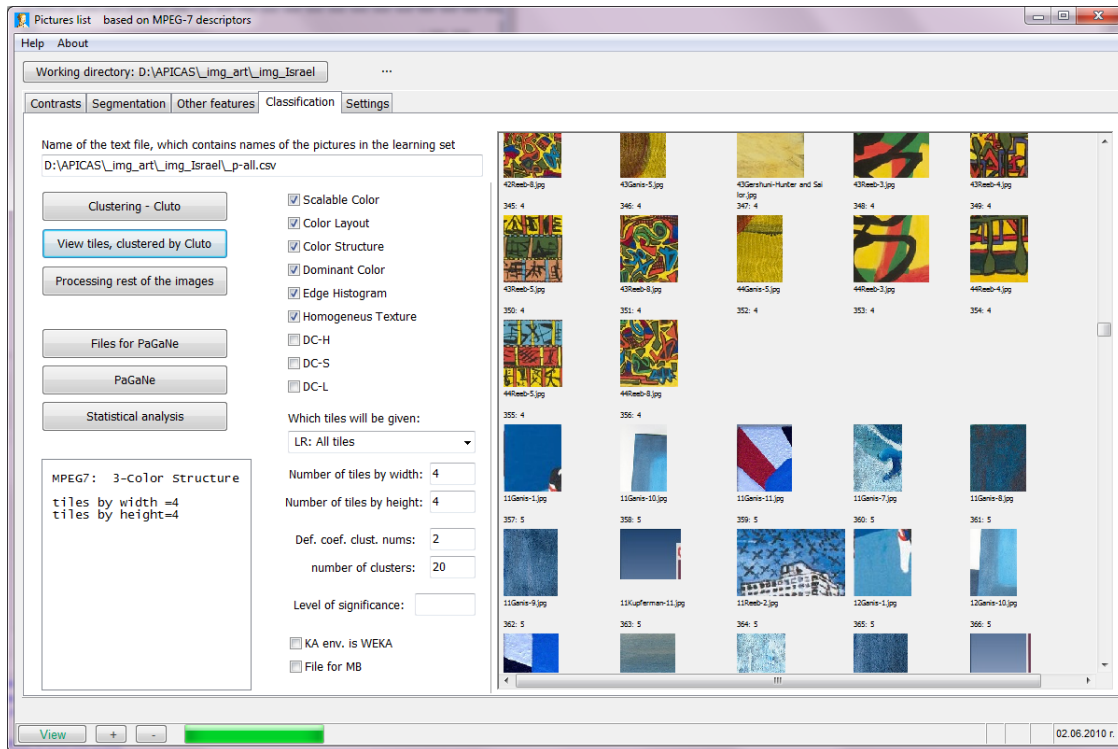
Pictures list based on MPEG-7 descriptors

Help About

Working directory: D:\APICAS\_img_art\_img_Israel

...

Contrasts | Segmentation | Other features | Classification | Settings

Name of the text file, which contains names of the pictures in the learning set

D:\APICAS\_img_art\_img_Israel\_p-all.csv

Clustering - Cluto

View tiles, clustered by Cluto

Processing rest of the images

Files for PaGaNe

PaGaNe

Statistical analysis

MPEG7: 3-Color Structure

tiles by width =4
tiles by height=4

Scalable Color
Color Layout
Color Structure
Dominant Color
Edge Histogram
Homogeneus Texture
DC-H
DC-S
DC-L

Which tiles will be given:

LR: All tiles

Number of tiles by width: 4

Number of tiles by height: 4

Def. coef. clust. nums: 2

number of clusters: 20

Level of significance:

KA env. is WEKA

File for MB

42Reeb-8.jpg
345: 4
43Ganis-5.jpg
346: 4
43Gershuni-Hunter and Sailor.jpg
347: 4
43Reeb-3.jpg
348: 4
43Reeb-4.jpg
349: 4
43Reeb-5.jpg
350: 4
43Reeb-8.jpg
351: 4
44Ganis-5.jpg
352: 4
44Reeb-3.jpg
353: 4
44Reeb-4.jpg
354: 4
44Reeb-5.jpg
355: 4
44Reeb-8.jpg
356: 4
11Ganis-1.jpg
357: 5
11Ganis-10.jpg
358: 5
11Ganis-11.jpg
359: 5
11Ganis-7.jpg
360: 5
11Ganis-8.jpg
361: 5
11Ganis-9.jpg
362: 5
11Kupferman-11.jpg
363: 5
11Reeb-2.jpg
364: 5
12Ganis-1.jpg
365: 5
12Ganis-10.jpg
366: 5

View + -

02.06.2010 г.